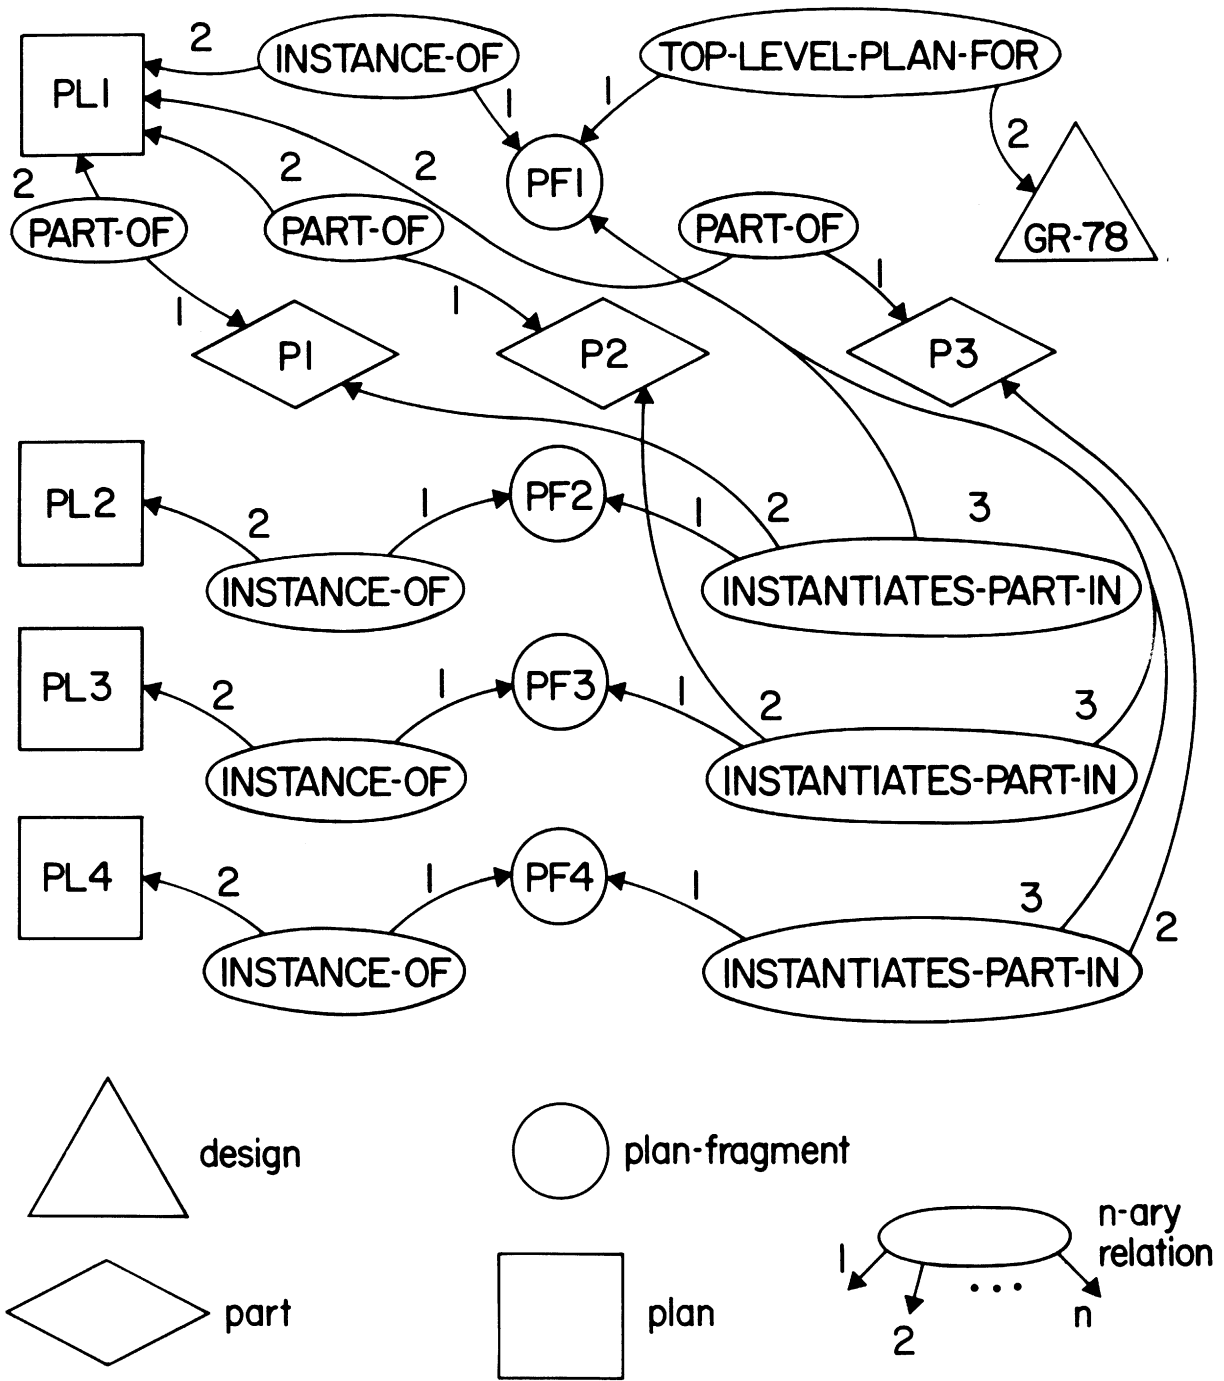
PL1

2 INSTANCE-OF 1

TOP-LEVEL-PLAN-FOR 1 2

PF1

GR-78

2 PART-OF 1

2 PART-OF 1

2

PART-OF 1

P1

P2

P3

PL2

2 INSTANCE-OF 1

PF2

1 2 3 INSTANTIATES-PART-IN

PL3

2 INSTANCE-OF 1

PF3

1 2 3 INSTANTIATES-PART-IN

PL4

2 INSTANCE-OF 1

PF4

1 3 2 INSTANTIATES-PART-IN

design

plan-fragment

n-ary relation

1 2 . . . n

part

plan